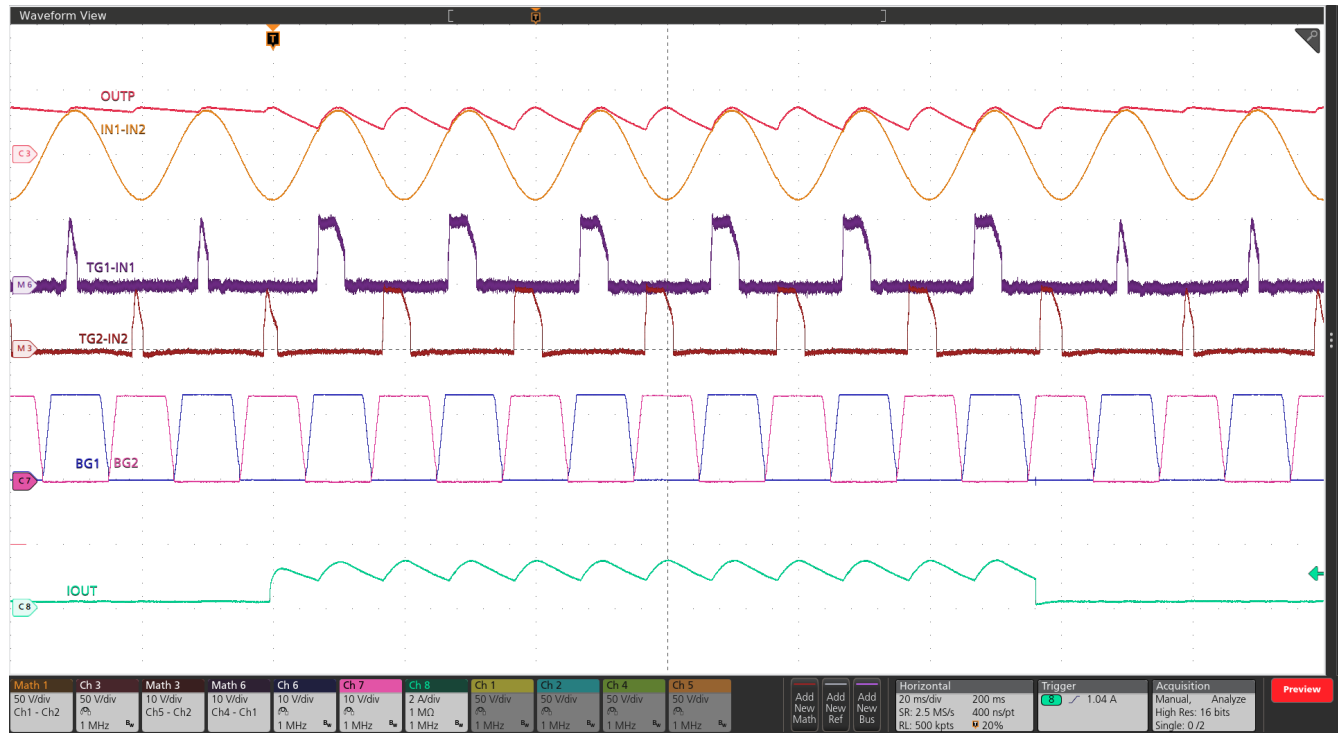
Waveform View

T

OUTP

IN1-IN2

C3

TG1-IN1

M6

TG2-IN2

M3

BG1 BG2

C7

IOUT

C8

| Math 1 | Ch 3 | Math 3 | Math 6 | Ch 6 | Ch 7 | Ch 8 | Ch 1 | Ch 2 | Ch 4 | Ch 5 |
|---|---|---|---|---|---|---|---|---|---|---|
| 50 V/div | 50 V/div | 10 V/div | 10 V/div | 10 V/div | 10 V/div | 2 A/div | 50 V/div | 50 V/div | 50 V/div | 50 V/div |
| Ch1 - Ch2 | | Ch5 - Ch2 | Ch4 - Ch1 | | | 1 MΩ | | | | |
| | 1 MHz | | | 1 MHz | 1 MHz | 1 MHz | 1 MHz | 1 MHz | 1 MHz | 1 MHz |

Add New Math

Add New Ref

Add New Bus

Horizontal
20 ms/div 200 ms
SR: 2.5 MS/s 400 ns/pt
RL: 500 kpts 20%

Trigger
8 1.04 A

Acquisition
Manual, Analyze
High Res: 16 bits
Single: 0/2

Preview